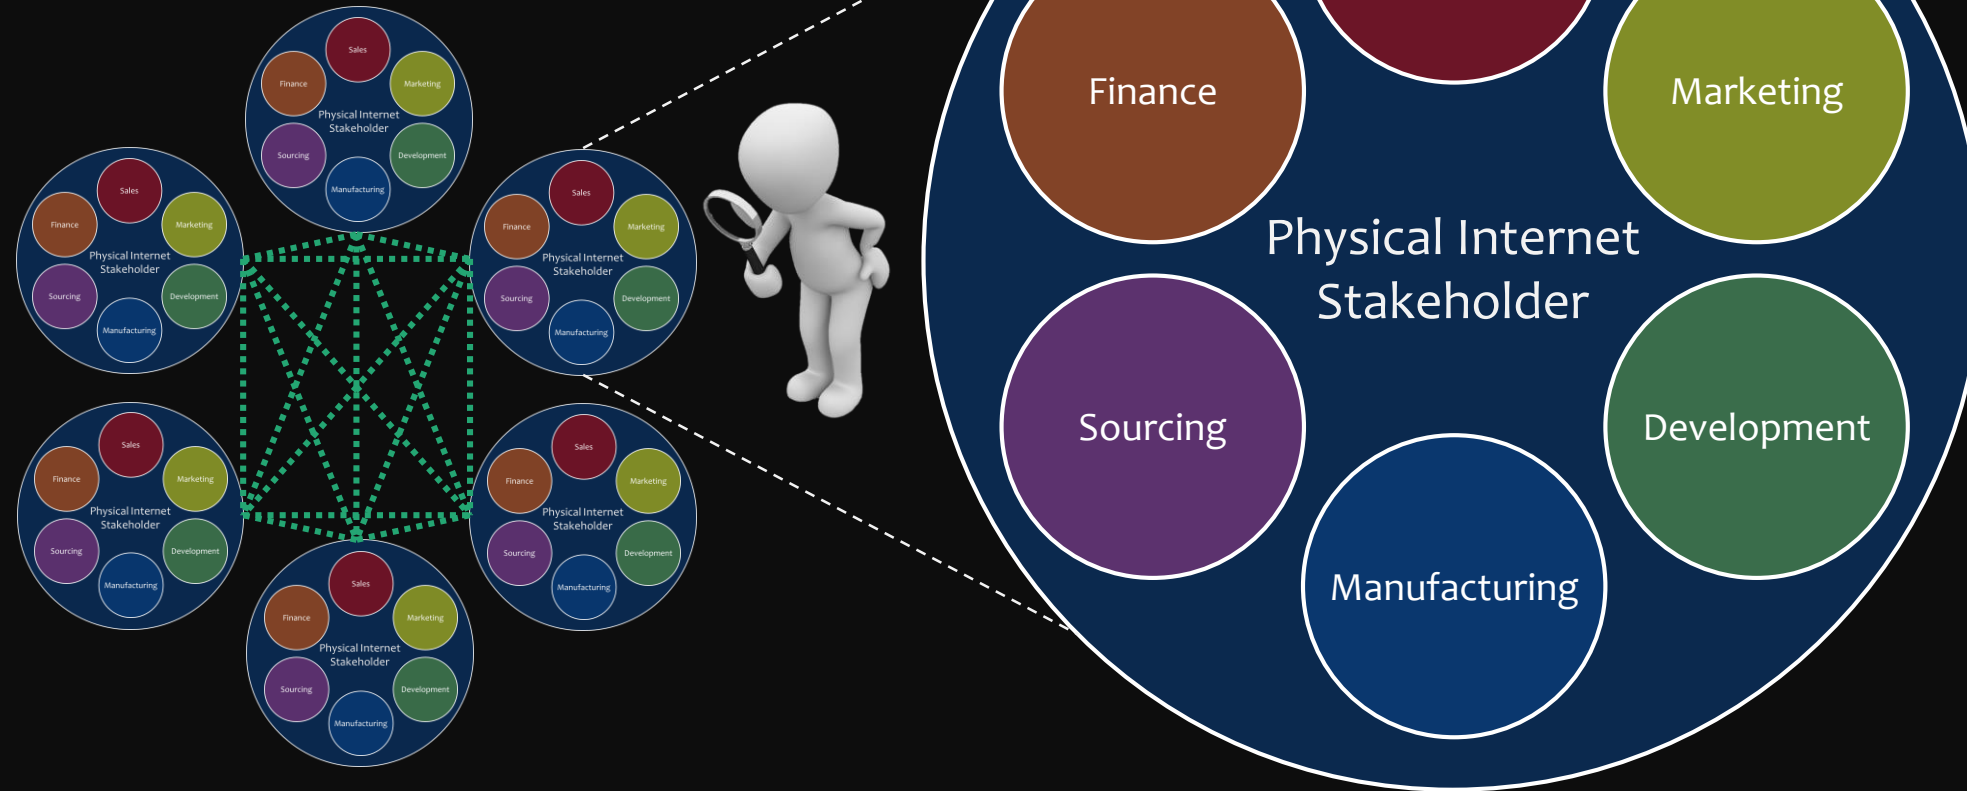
Sales
Finance
Marketing
Physical Internet Stakeholder
Sourcing
Development
Manufacturing

Sales
Finance
Marketing
Physical Internet Stakeholder
Sourcing
Development
Manufacturing

Sales
Finance
Marketing
Physical Internet Stakeholder
Sourcing
Development
Manufacturing

Sales
Finance
Marketing
Physical Internet Stakeholder
Sourcing
Development
Manufacturing

Sales
Finance
Marketing
Physical Internet Stakeholder
Sourcing
Development
Manufacturing

Sales
Finance
Marketing
Physical Internet Stakeholder
Sourcing
Development
Manufacturing

Finance
Marketing
Physical Internet Stakeholder
Sourcing
Development
Manufacturing